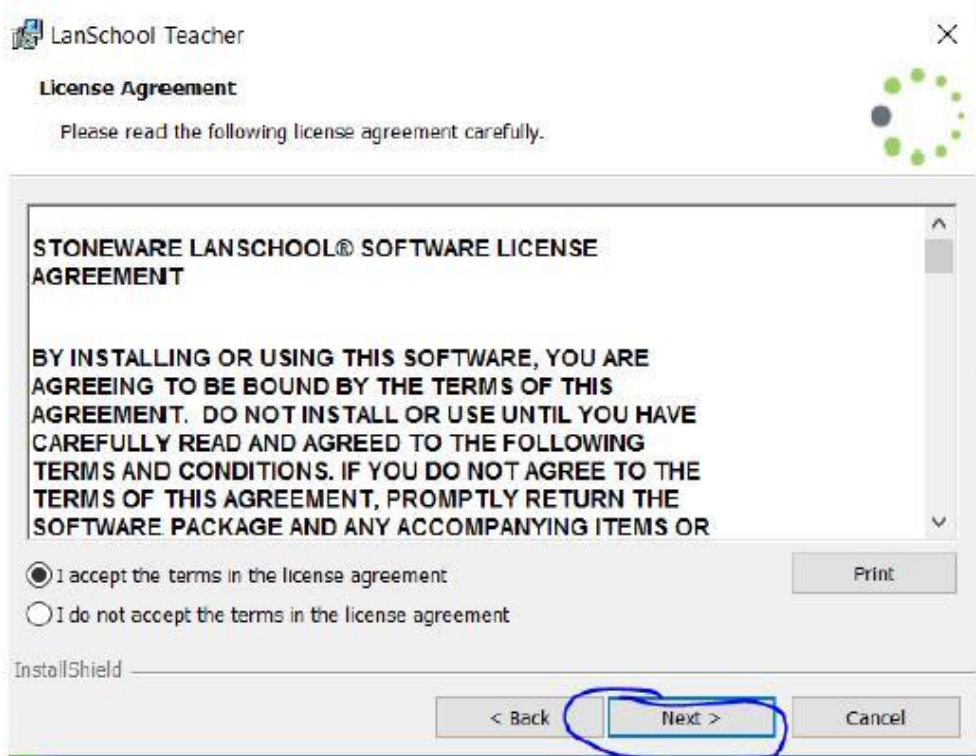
LanSchool Teacher

×

License Agreement

Please read the following license agreement carefully.

STONEWARE LANSCHOOL® SOFTWARE LICENSE AGREEMENT

BY INSTALLING OR USING THIS SOFTWARE, YOU ARE AGREEING TO BE BOUND BY THE TERMS OF THIS AGREEMENT. DO NOT INSTALL OR USE UNTIL YOU HAVE CAREFULLY READ AND AGREED TO THE FOLLOWING TERMS AND CONDITIONS. IF YOU DO NOT AGREE TO THE TERMS OF THIS AGREEMENT, PROMPTLY RETURN THE SOFTWARE PACKAGE AND ANY ACCOMPANYING ITEMS OR

I accept the terms in the license agreement

I do not accept the terms in the license agreement

Print

InstallShield

< Back

Next >

Cancel